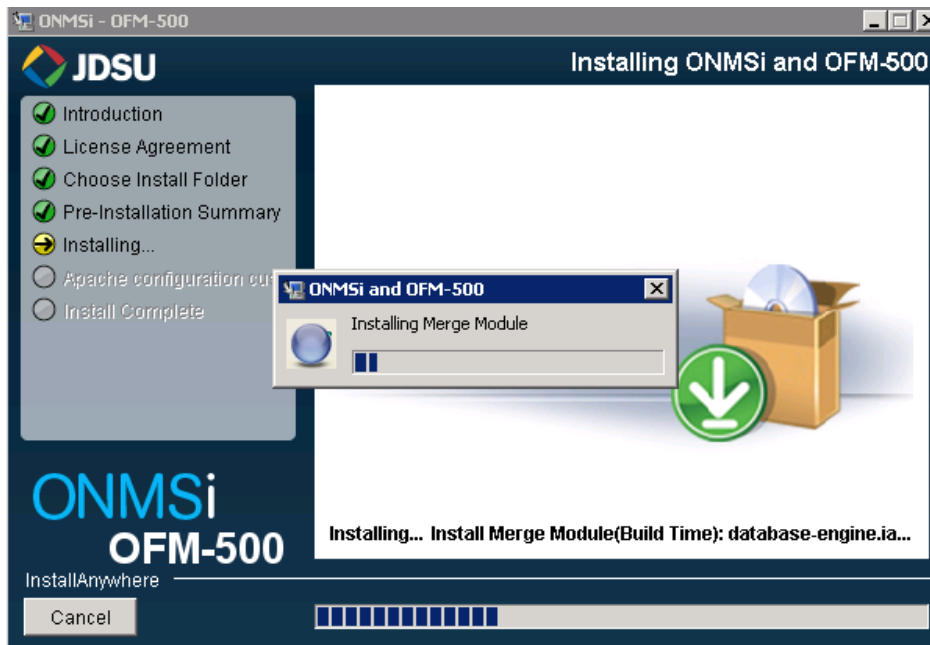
ONMSi - OFM-500

JDSU

Installing ONMSi and OFM-500

Introduction
License Agreement
Choose Install Folder
Pre-Installation Summary
Installing...
Apache configuration cu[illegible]
Install Complete

ONMSi and OFM-500

Installing Merge Module

ONMSi
OFM-500

Installing... Install Merge Module(Build Time): database-engine.ia...

InstallAnywhere

Cancel